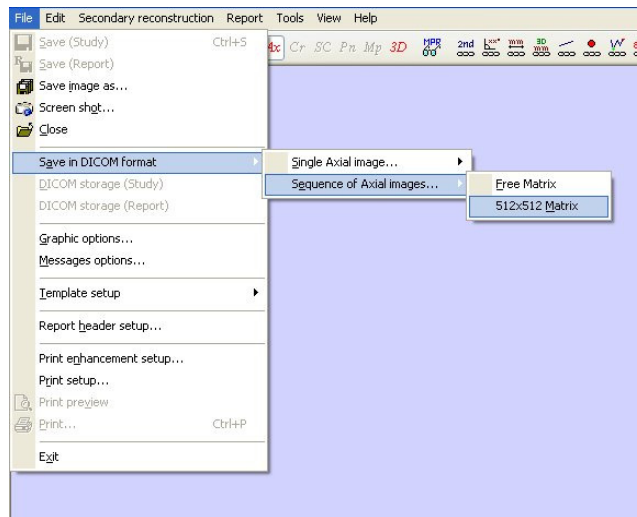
File Edit Secondary reconstruction Report Tools View Help

Ax Cr SC Pn Mp 3D MPR 2nd 3D

Save (Study) Ctrl+S
Save (Report)
Save image as...
Screen shot...
Close

Save in DICOM format
DICOM storage (Study)
DICOM storage (Report)

Graphic options...
Messages options...

Template setup

Report header setup...

Print enhancement setup...
Print setup...
Print preview
Print... Ctrl+P

Exit

Single Axial image...
Sequence of Axial images...

Free Matrix
512x512 Matrix